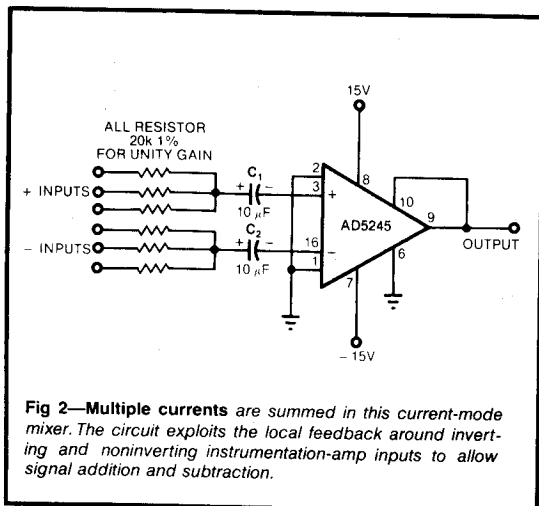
15V

ALL RESISTOR
20k 1%
FOR UNITY GAIN

+ INPUTS

– INPUTS

$C_1$
+ –
10 $\mu$F

$C_2$
+ –
10 $\mu$F

2
3
+
16
1
–
8
10
9
6
7

AD5245

OUTPUT

– 15V

**Fig 2—Multiple currents** *are summed in this current-mode mixer. The circuit exploits the local feedback around inverting and noninverting instrumentation-amp inputs to allow signal addition and subtraction.*